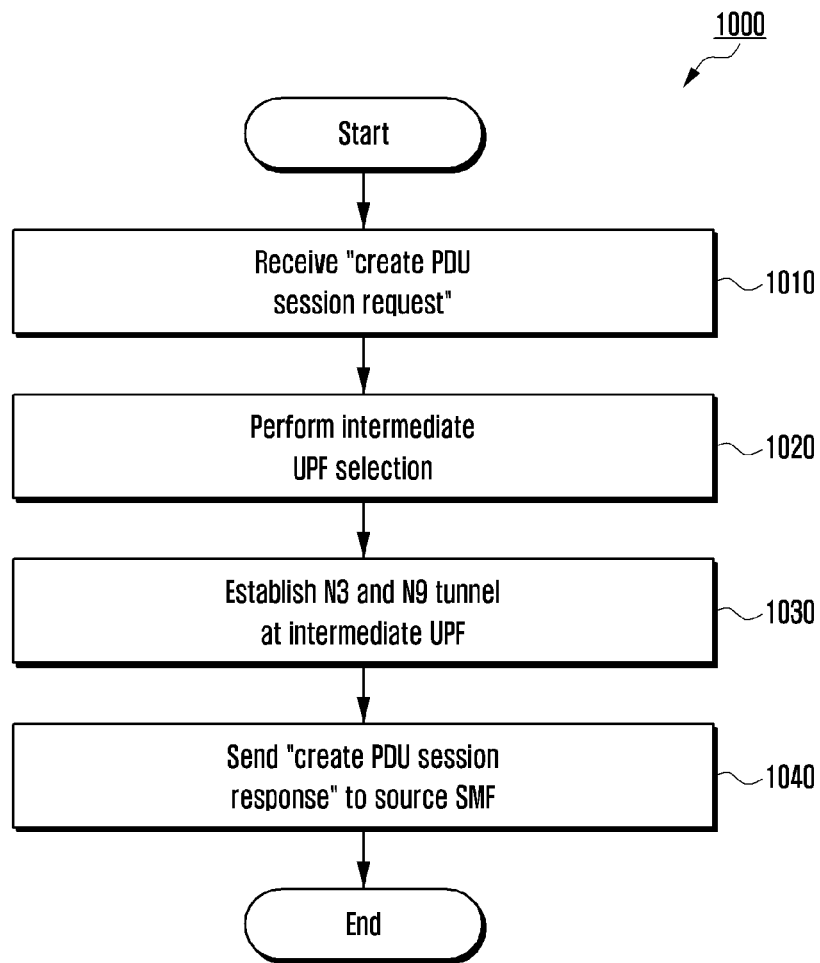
1000

Start

Receive "create PDU session request"

1010

Perform intermediate UPF selection

1020

Establish N3 and N9 tunnel at intermediate UPF

1030

Send "create PDU session response" to source SMF

1040

End